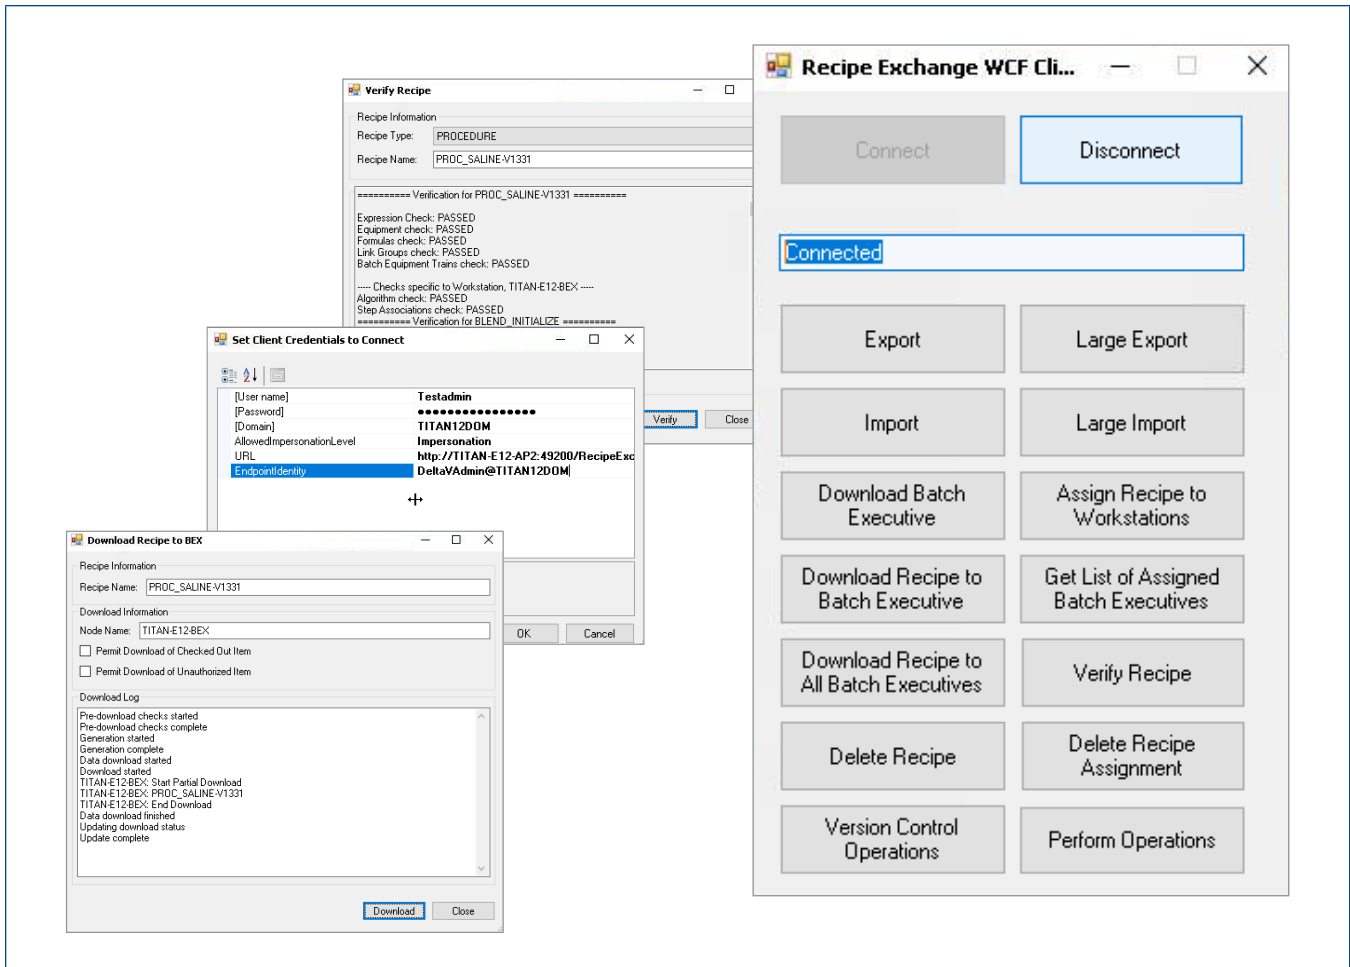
Verify Recipe

Recipe Information

Recipe Type: PROCEDURE

Recipe Name: PROC_SALINE-V1331

========== Verification for PROC_SALINE-V1331 ==========

Expression Check: PASSED
Equipment check: PASSED
Formulas check: PASSED
Link Groups check: PASSED
Batch Equipment Trains check: PASSED

---- Checks specific to Workstation, TITAN-E12-BEX ----
Algorithm check: PASSED
Step Associations check: PASSED
========== Verification for BLEND_INITIALIZE ==========

Verify Close

Set Client Credentials to Connect

| [User name] | Testadmin |
|---|---|
| [Password] | ●●●●●●●●●●●●●●●● |
| [Domain] | TITAN12DOM |
| AllowedImpersonationLevel | Impersonation |
| URL | http://TITAN-E12-AP2:49200/RecipeExc |
| EndpointIdentity | DeltaVAdmin@TITAN12DOM |

OK Cancel

Download Recipe to BEX

Recipe Information

Recipe Name: PROC_SALINE-V1331

Download Information

Node Name: TITAN-E12-BEX

Permit Download of Checked Out Item

Permit Download of Unauthorized Item

Download Log

Pre-download checks started
Pre-download checks complete
Generation started
Generation complete
Data download started
Download started
TITAN-E12-BEX: Start Partial Download
TITAN-E12-BEX: PROC_SALINE-V1331
TITAN-E12-BEX: End Download
Data download finished
Updating download status
Update complete

Download Close

Recipe Exchange WCF Cli...

Connect

Disconnect

Connected

Export

Large Export

Import

Large Import

Download Batch Executive

Assign Recipe to Workstations

Download Recipe to Batch Executive

Get List of Assigned Batch Executives

Download Recipe to All Batch Executives

Verify Recipe

Delete Recipe

Delete Recipe Assignment

Version Control Operations

Perform Operations